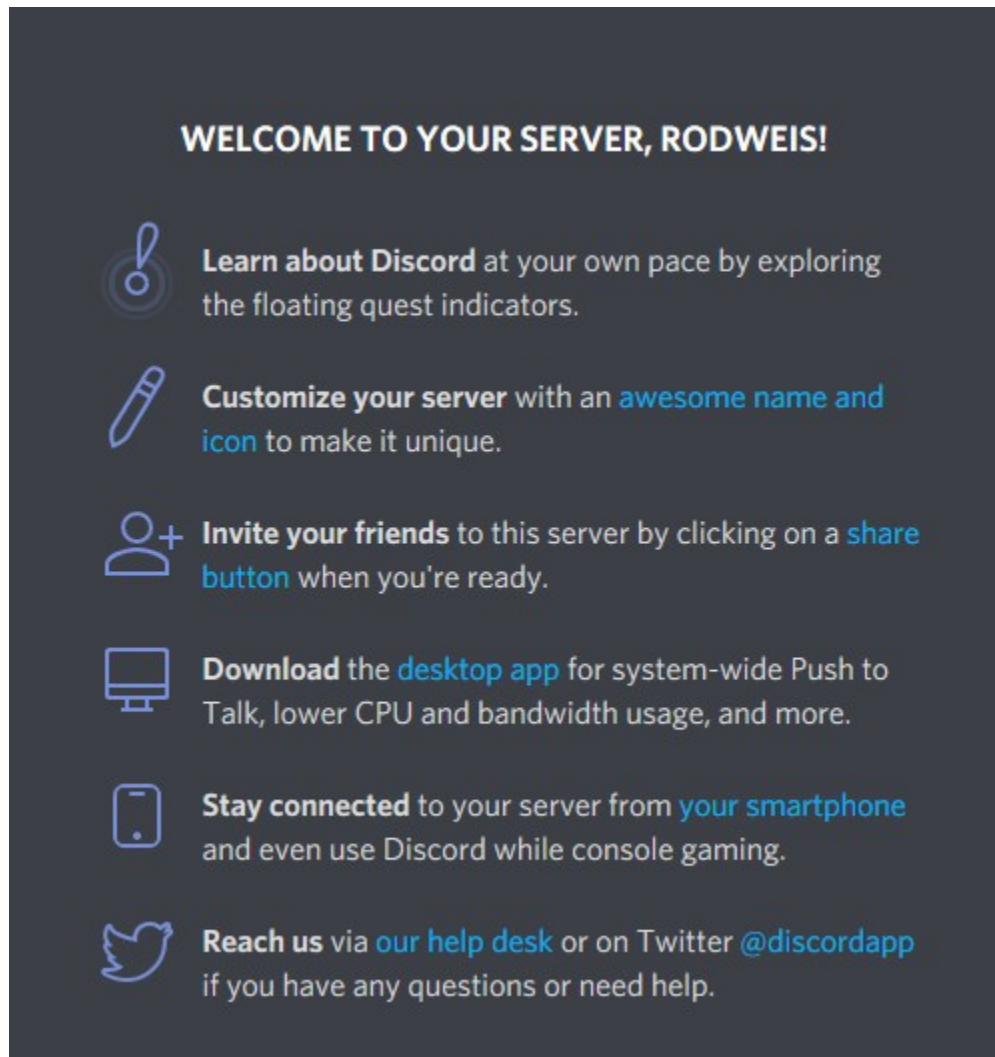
WELCOME TO YOUR SERVER, RODWEIS!

Learn about Discord at your own pace by exploring the floating quest indicators.

Customize your server with an awesome name and icon to make it unique.

Invite your friends to this server by clicking on a share button when you're ready.

Download the desktop app for system-wide Push to Talk, lower CPU and bandwidth usage, and more.

Stay connected to your server from your smartphone and even use Discord while console gaming.

Reach us via our help desk or on Twitter @discordapp if you have any questions or need help.